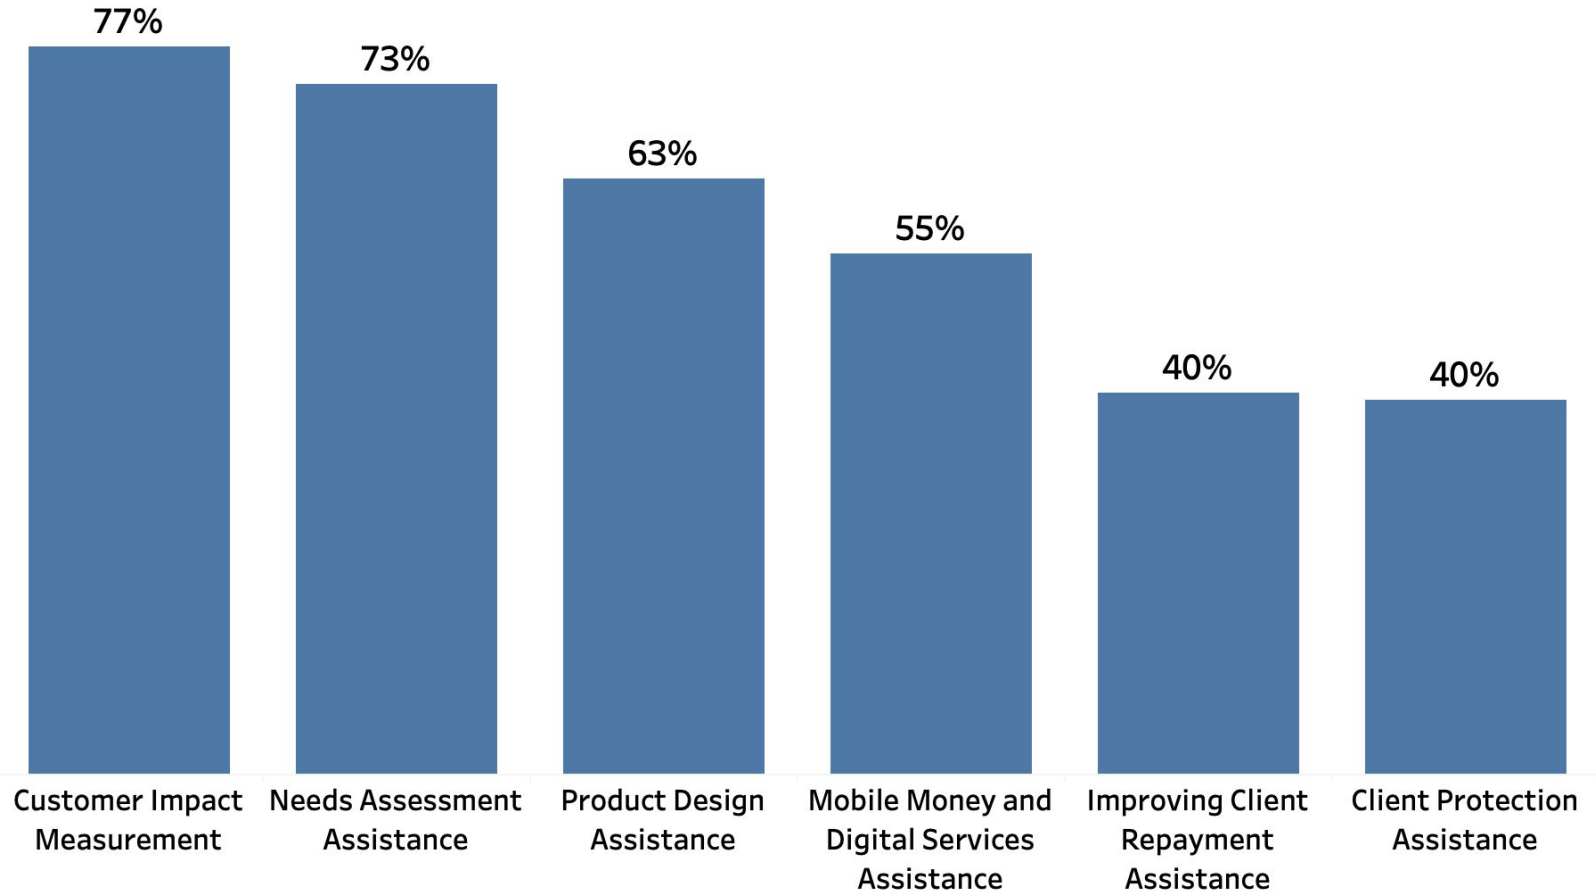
| 77% | 73% | 63% | 55% | 40% | 40% |
|---|---|---|---|---|---|
| Customer Impact Measurement | Needs Assessment Assistance | Product Design Assistance | Mobile Money and Digital Services Assistance | Improving Client Repayment Assistance | Client Protection Assistance |